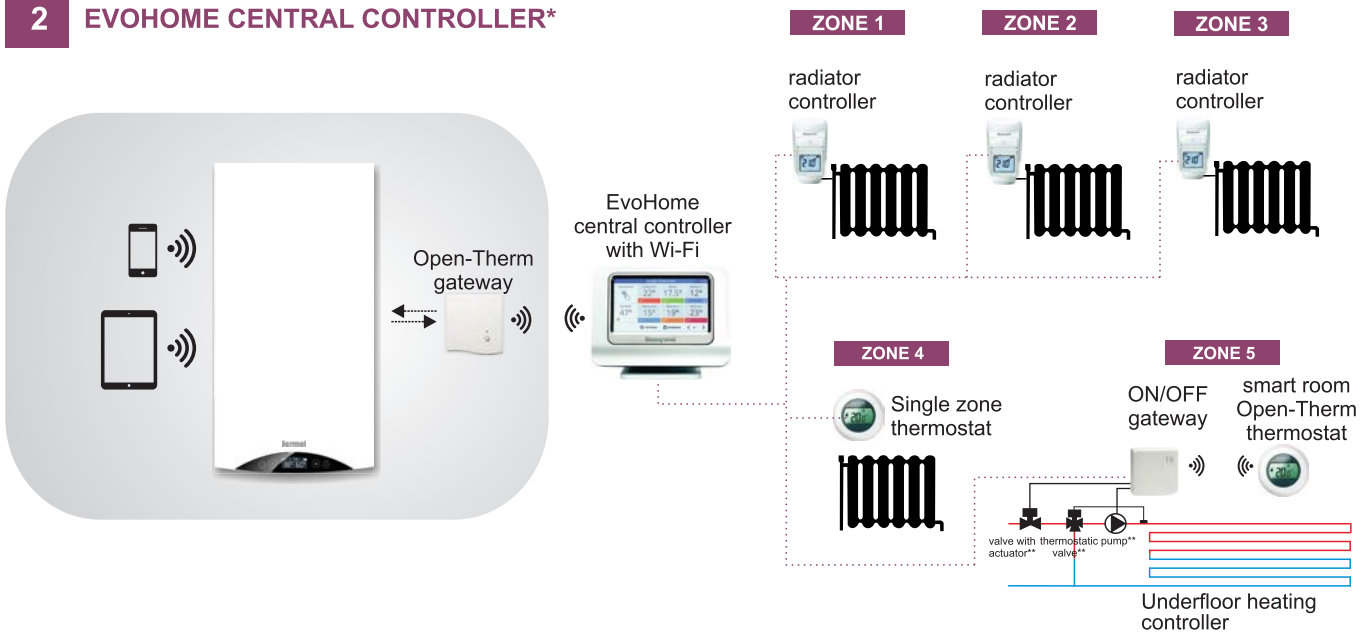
2 EVOHOME CENTRAL CONTROLLER*

ZONE 1

radiator controller

ZONE 2

radiator controller

ZONE 3

radiator controller

Open-Therm gateway

EvoHome central controller with Wi-Fi

ZONE 4

Single zone thermostat

ZONE 5

ON/OFF gateway

smart room Open-Therm thermostat

valve with actuator**

thermostatic valve**

pump**

Underfloor heating controller